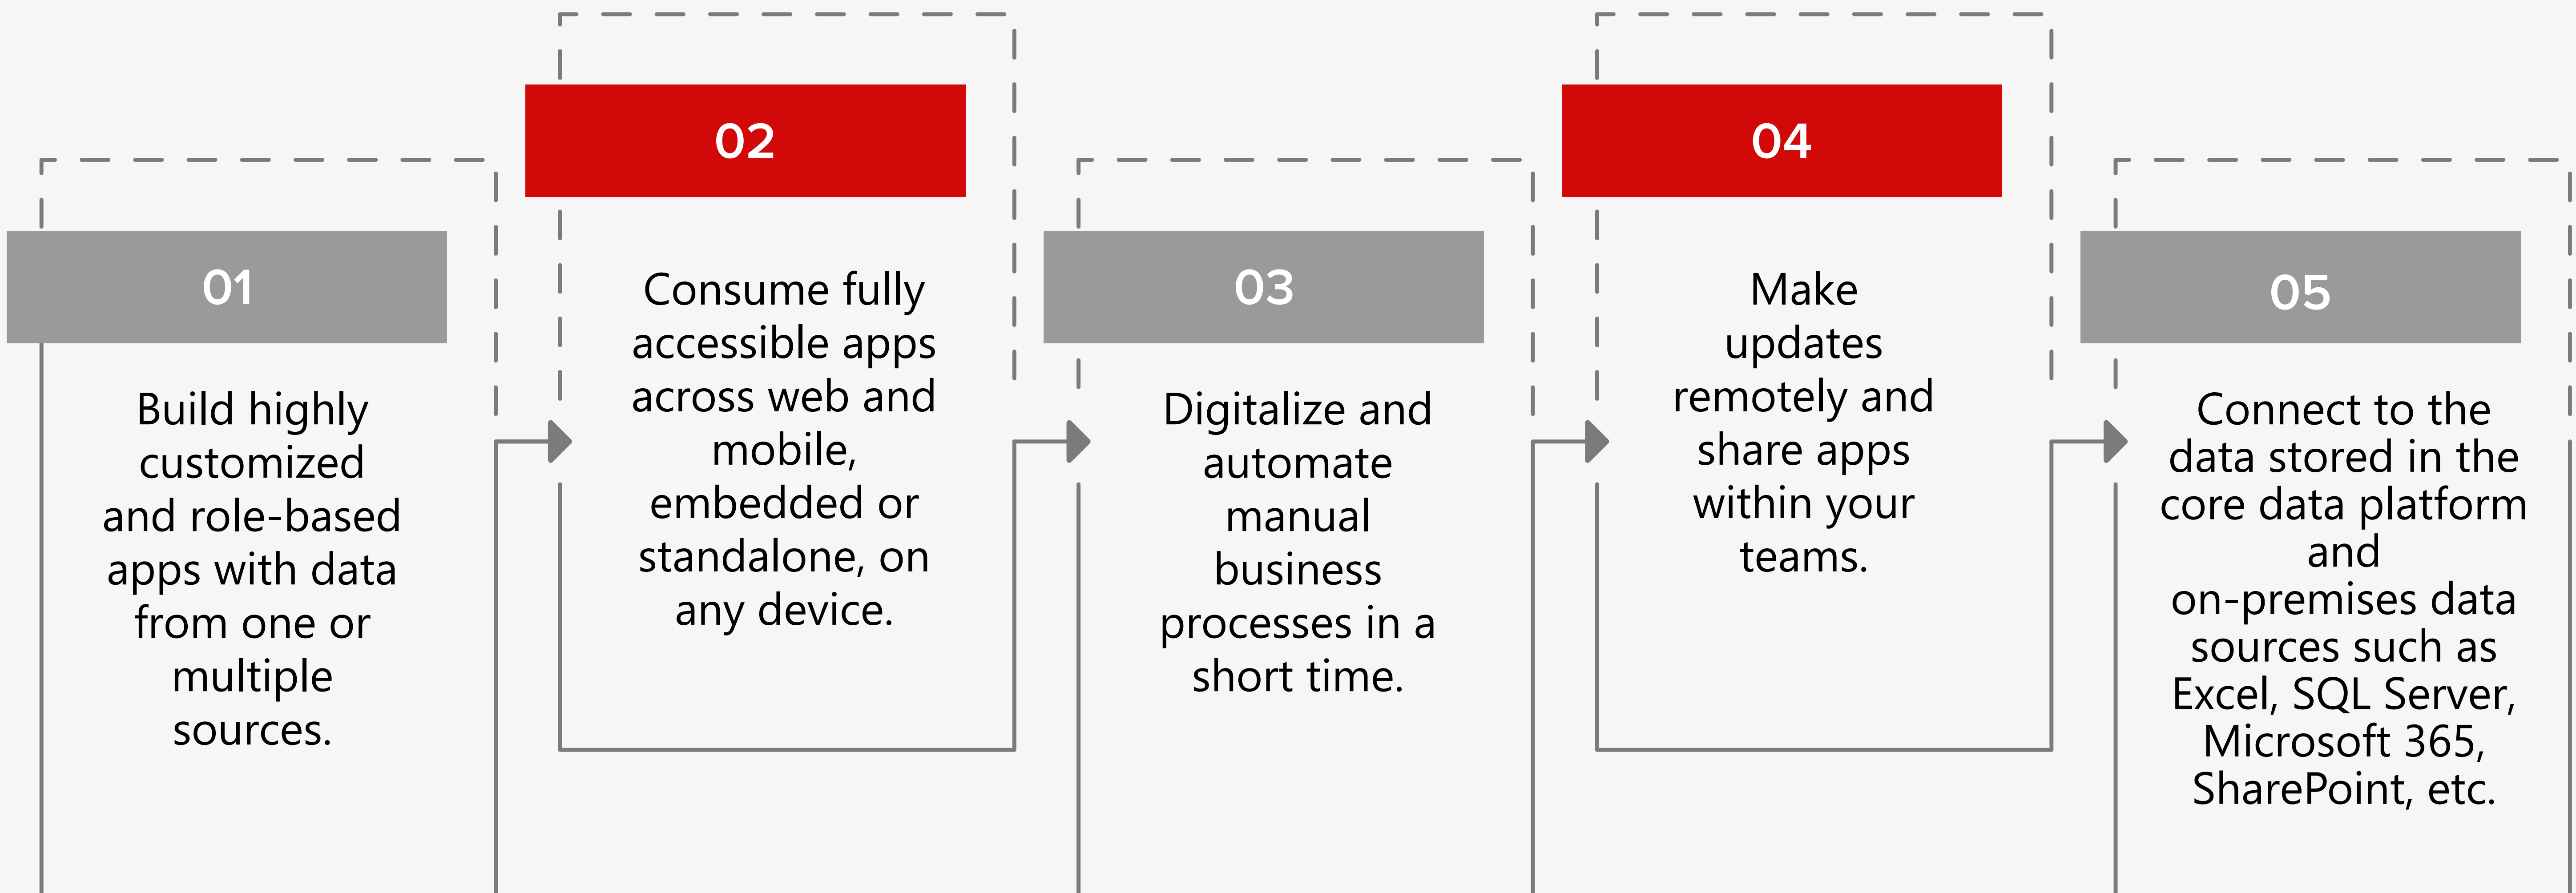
01

Build highly customized and role-based apps with data from one or multiple sources.

02

Consume fully accessible apps across web and mobile, embedded or standalone, on any device.

03

Digitalize and automate manual business processes in a short time.

04

Make updates remotely and share apps within your teams.

05

Connect to the data stored in the core data platform and on-premises data sources such as Excel, SQL Server, Microsoft 365, SharePoint, etc.